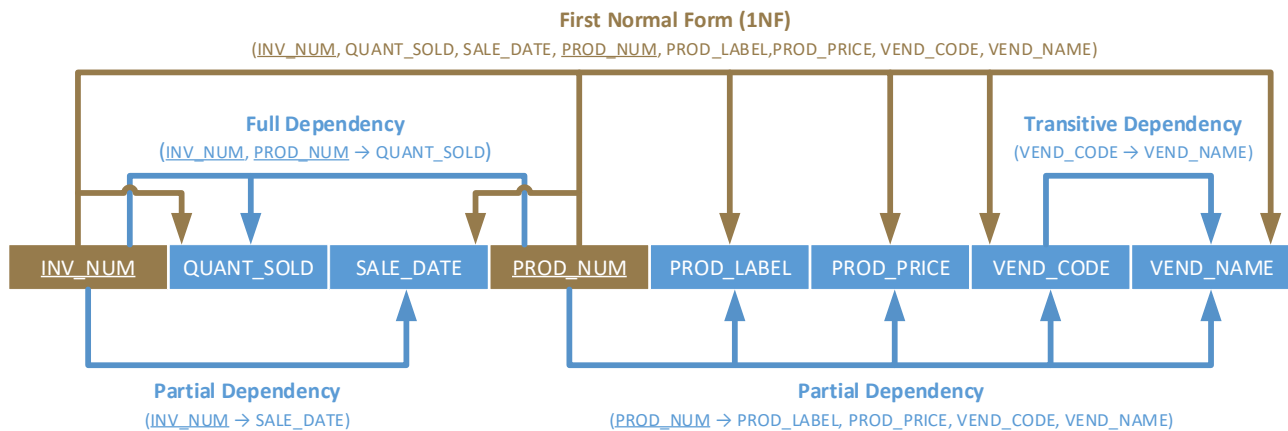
First Normal Form (1NF)

(INV_NUM, QUANT_SOLD, SALE_DATE, PROD_NUM, PROD_LABEL,PROD_PRICE, VEND_CODE, VEND_NAME)

Full Dependency

(INV_NUM, PROD_NUM → QUANT_SOLD)

Transitive Dependency

(VEND_CODE → VEND_NAME)

| INV_NUM | QUANT_SOLD | SALE_DATE | PROD_NUM | PROD_LABEL | PROD_PRICE | VEND_CODE | VEND_NAME |
|---|---|---|---|---|---|---|---|

Partial Dependency

(INV_NUM → SALE_DATE)

Partial Dependency

(PROD_NUM → PROD_LABEL, PROD_PRICE, VEND_CODE, VEND_NAME)